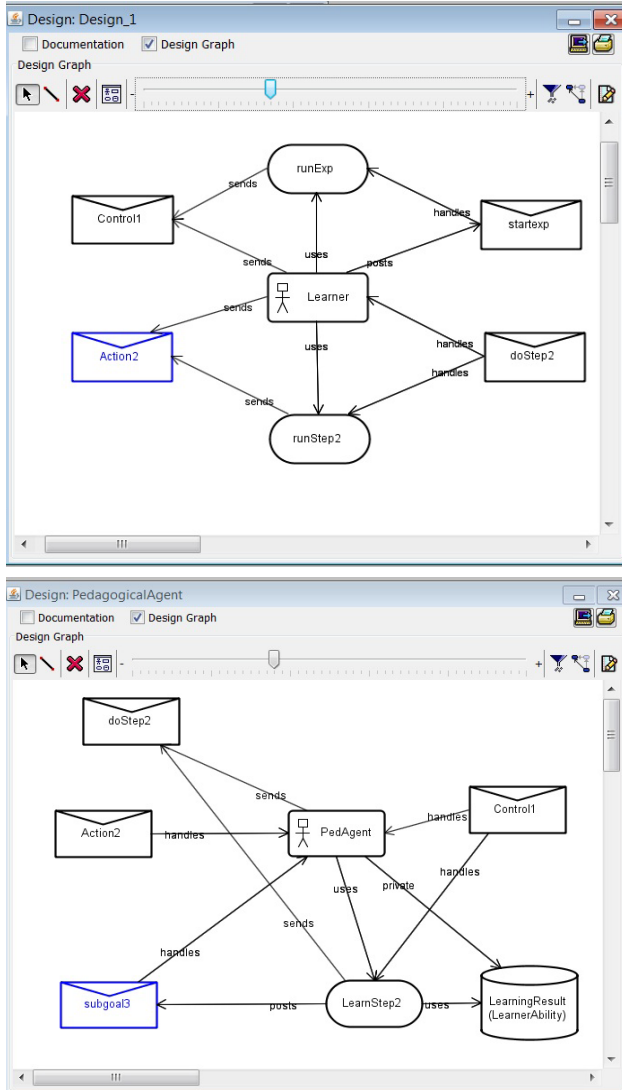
Design: Design_1

Documentation

Design Graph

Design Graph

-

+

runExp

sends

Control1

handles

startexp

sends

uses

posts

sends

Learner

Action2

uses

handles

doStep2

handles

sends

runStep2

III

Design: PedagogicalAgent

Documentation

Design Graph

Design Graph

-

+

doStep2

sends

Action2

handles

PedAgent

handles

Control1

uses

private

handles

sends

handles

subgoal3

posts

LearnStep2

uses

LearningResult (LearnerAbility)

III